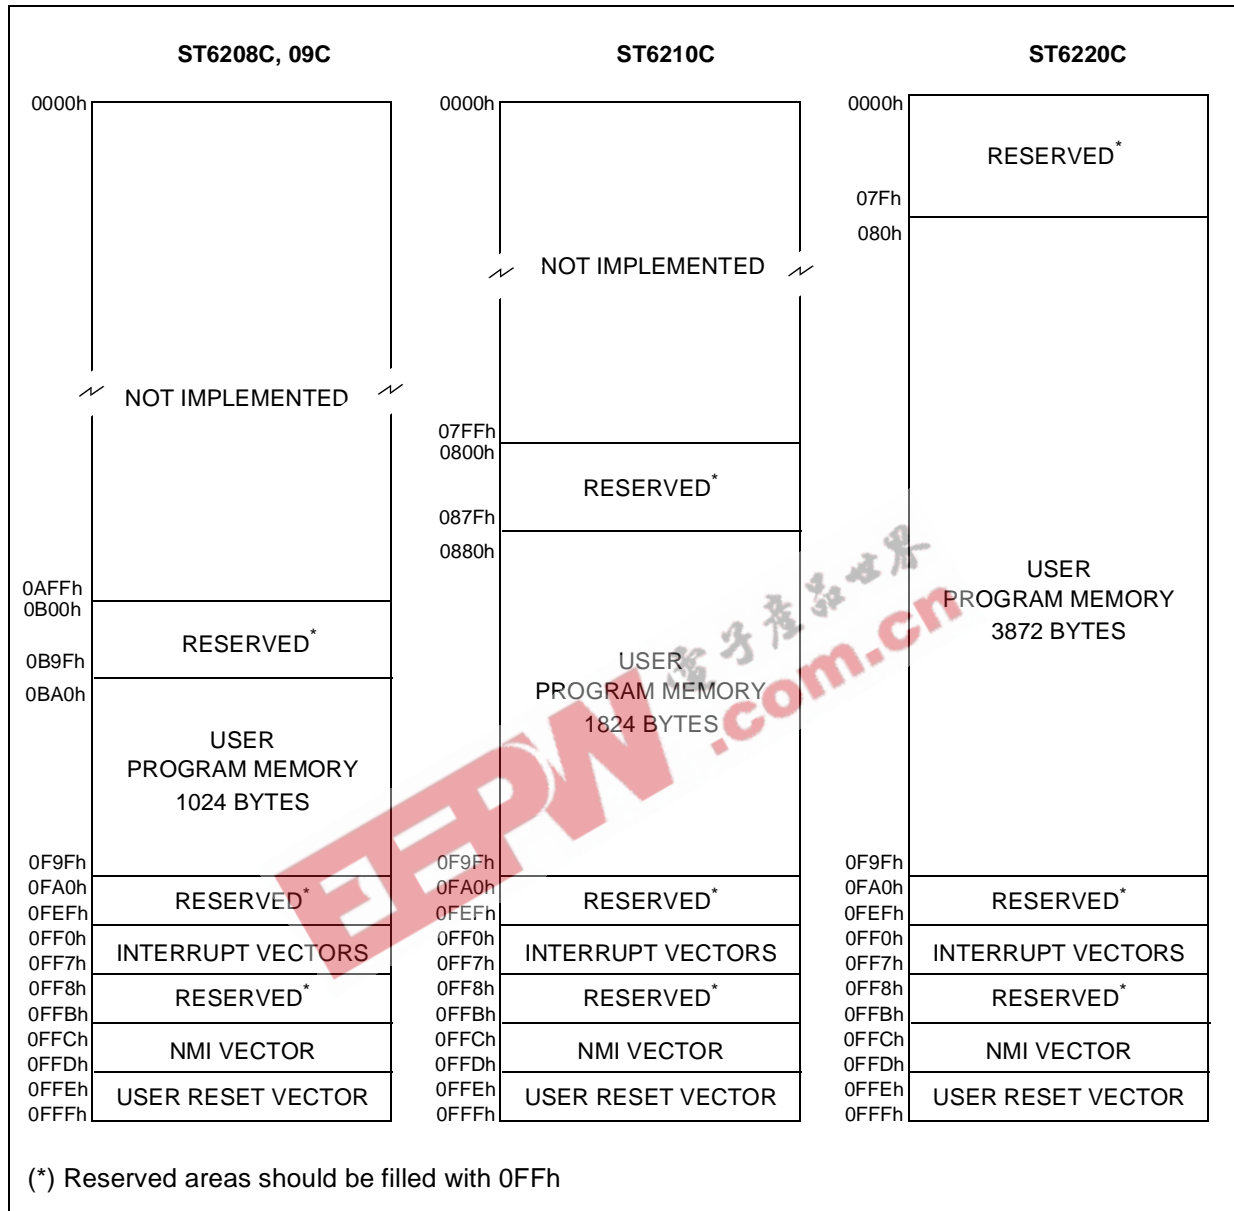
ST6208C, 09C

0000h

NOT IMPLEMENTED

0AFFh
0B00h

RESERVED*

0B9Fh
0BA0h

USER
PROGRAM MEMORY
1024 BYTES

0F9Fh
0FA0h
RESERVED*
0FEFh
0FF0h
INTERRUPT VECTORS
0FF7h
0FF8h
RESERVED*
0FFBh
0FFCh
NMI VECTOR
0FFDh
0FFEh
USER RESET VECTOR
0FFFh

ST6210C

0000h

NOT IMPLEMENTED

07FFh
0800h

RESERVED*

087Fh
0880h

USER
PROGRAM MEMORY
1824 BYTES

0F9Fh
0FA0h
RESERVED*
0FEFh
0FF0h
INTERRUPT VECTORS
0FF7h
0FF8h
RESERVED*
0FFBh
0FFCh
NMI VECTOR
0FFDh
0FFEh
USER RESET VECTOR
0FFFh

ST6220C

0000h

RESERVED*

07Fh
080h

USER
PROGRAM MEMORY
3872 BYTES

0F9Fh
0FA0h
RESERVED*
0FEFh
0FF0h
INTERRUPT VECTORS
0FF7h
0FF8h
RESERVED*
0FFBh
0FFCh
NMI VECTOR
0FFDh
0FFEh
USER RESET VECTOR
0FFFh

(*) Reserved areas should be filled with 0FFh

EEPW 电子产品世界 .com.cn